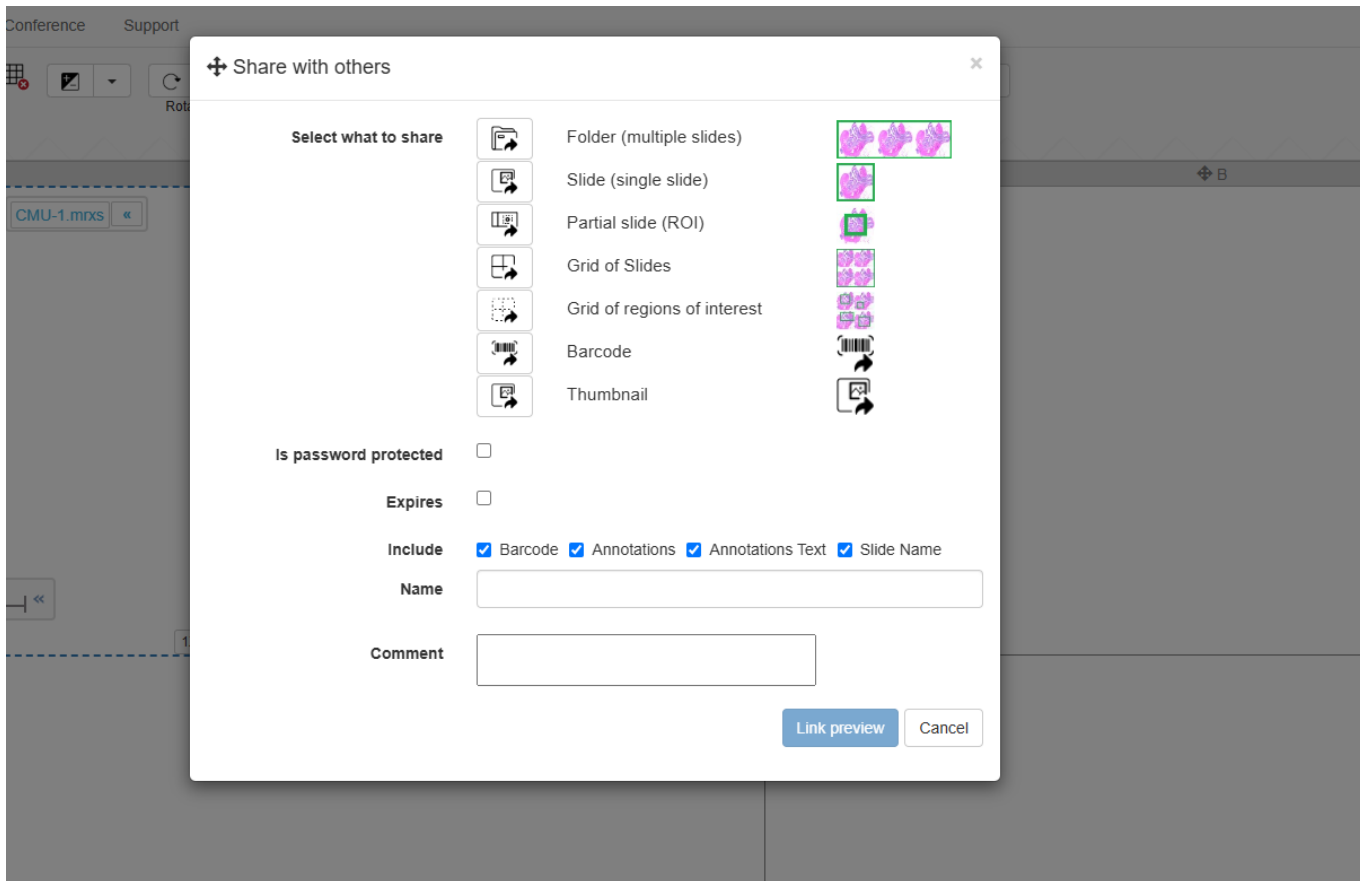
Conference Support

Rota

CMU-1.mrxs «

«

1

B

Share with others

×

Select what to share

Folder (multiple slides)

Slide (single slide)

Partial slide (ROI)

Grid of Slides

Grid of regions of interest

Barcode

Thumbnail

Is password protected

Expires

Include Barcode Annotations Annotations Text Slide Name

Name

Comment

Link preview Cancel